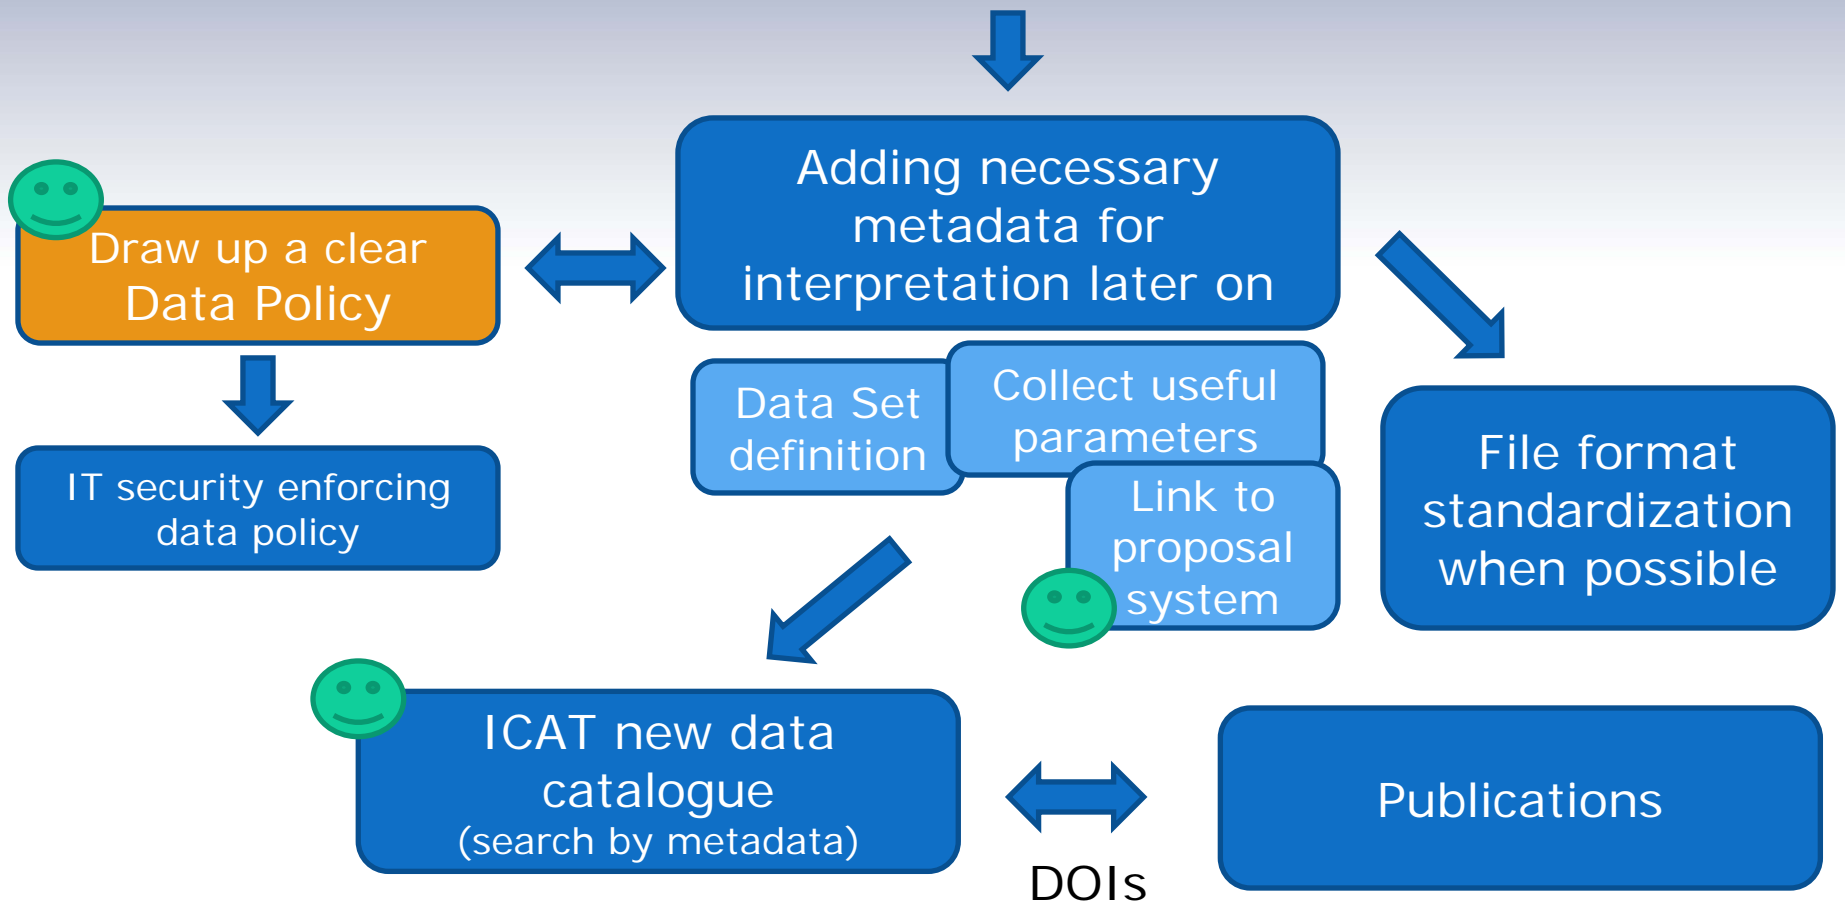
Draw up a clear Data Policy

Adding necessary metadata for interpretation later on

IT security enforcing data policy

Data Set definition

Collect useful parameters

Link to proposal system

File format standardization when possible

ICAT new data catalogue (search by metadata)

DOIs

Publications